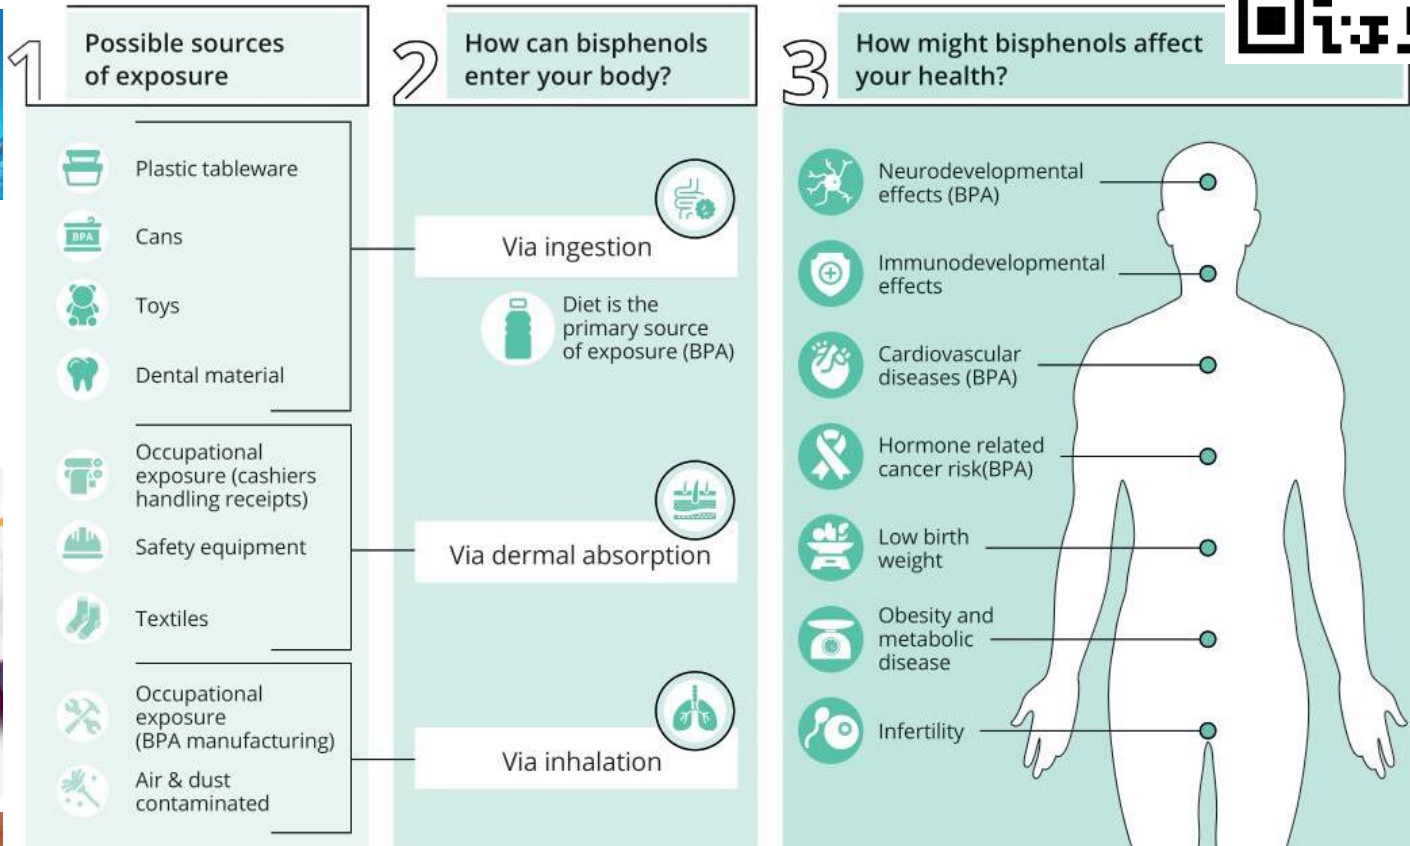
1

Possible sources of exposure

Plastic tableware

BPA

Cans

Toys

Dental material

Occupational exposure (cashiers handling receipts)

Safety equipment

Textiles

Occupational exposure (BPA manufacturing)

Air & dust contaminated

2

How can bisphenols enter your body?

Via ingestion

Diet is the primary source of exposure (BPA)

Via dermal absorption

Via inhalation

3

How might bisphenols affect your health?

Neurodevelopmental effects (BPA)

Immunodevelopmental effects

Cardiovascular diseases (BPA)

Hormone related cancer risk(BPA)

Low birth weight

Obesity and metabolic disease

Infertility